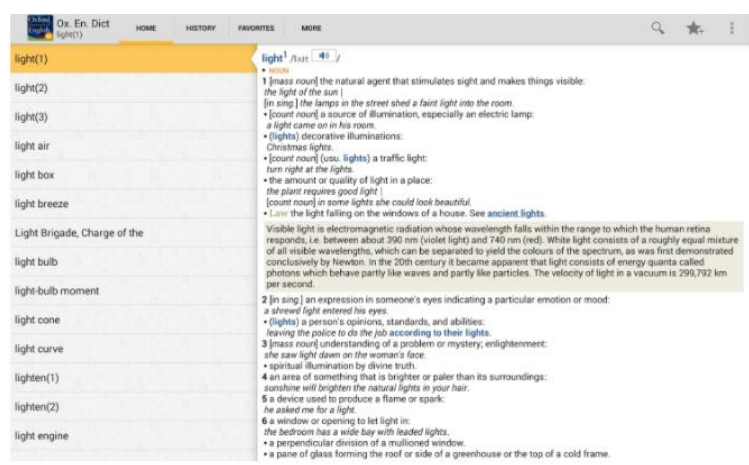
Oxford English
Ox. En. Dict
light(1)
HOME HISTORY FAVORITES MORE

light(1)
light(2)
light(3)
light air
light box
light breeze
Light Brigade, Charge of the
light bulb
light-bulb moment
light cone
light curve
lighten(1)
lighten(2)
light engine

light$^1$ /lʌɪt/
• NOUN
1 [mass noun] the natural agent that stimulates sight and makes things visible:
the light of the sun |
[in sing.] the lamps in the street shed a faint light into the room.
• [count noun] a source of illumination, especially an electric lamp:
a light came on in his room.
• (lights) decorative illuminations:
Christmas lights.
• [count noun] (usu. lights) a traffic light:
turn right at the lights.
• the amount or quality of light in a place:
the plant requires good light |
[count noun] in some lights she could look beautiful.
• Law the light falling on the windows of a house. See ancient lights.

Visible light is electromagnetic radiation whose wavelength falls within the range to which the human retina responds, i.e. between about 390 nm (violet light) and 740 nm (red). White light consists of a roughly equal mixture of all visible wavelengths, which can be separated to yield the colours of the spectrum, as was first demonstrated conclusively by Newton. In the 20th century it became apparent that light consists of energy quanta called photons which behave partly like waves and partly like particles. The velocity of light in a vacuum is 299,792 km per second.

2 [in sing.] an expression in someone's eyes indicating a particular emotion or mood:
a shrewd light entered his eyes.
• (lights) a person's opinions, standards, and abilities:
leaving the police to do the job according to their lights.
3 [mass noun] understanding of a problem or mystery; enlightenment:
she saw light dawn on the woman's face.
• spiritual illumination by divine truth.
4 an area of something that is brighter or paler than its surroundings:
sunshine will brighten the natural lights in your hair.
5 a device used to produce a flame or spark:
he asked me for a light.
6 a window or opening to let light in:
the bedroom has a wide bay with leaded lights.
• a perpendicular division of a mullioned window.
• a pane of glass forming the roof or side of a greenhouse or the top of a cold frame.